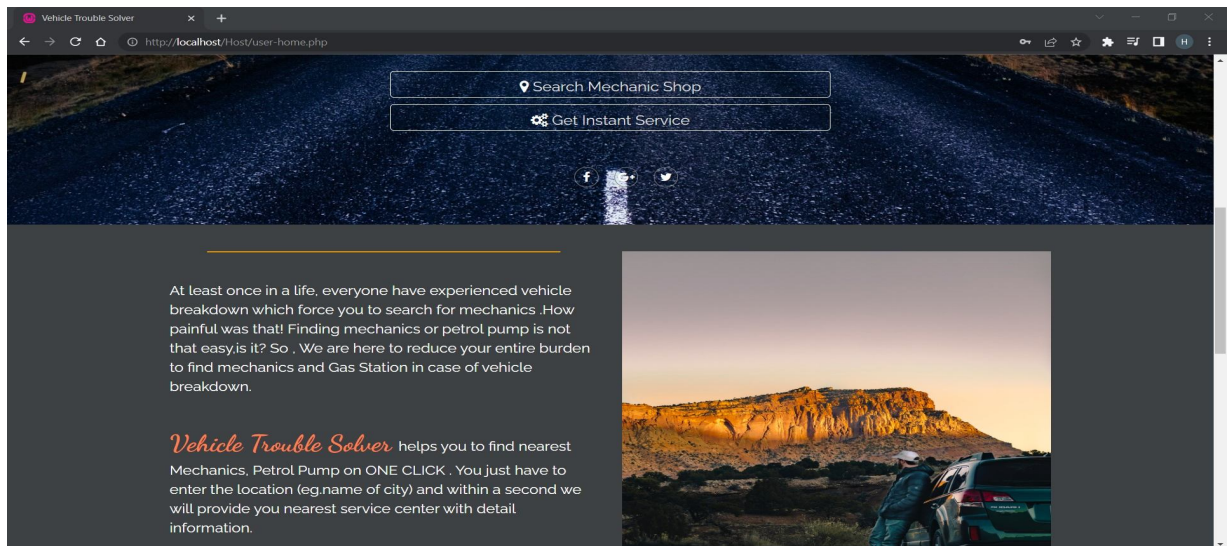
Vehicle Trouble Solver

http://localhost/Host/user-home.php

Search Mechanic Shop

Get Instant Service

At least once in a life, everyone have experienced vehicle breakdown which force you to search for mechanics .How painful was that! Finding mechanics or petrol pump is not that easy,is it? So , We are here to reduce your entire burden to find mechanics and Gas Station in case of vehicle breakdown.

Vehicle Trouble Solver helps you to find nearest Mechanics, Petrol Pump on ONE CLICK . You just have to enter the location (eg.name of city) and within a second we will provide you nearest service center with detail information.